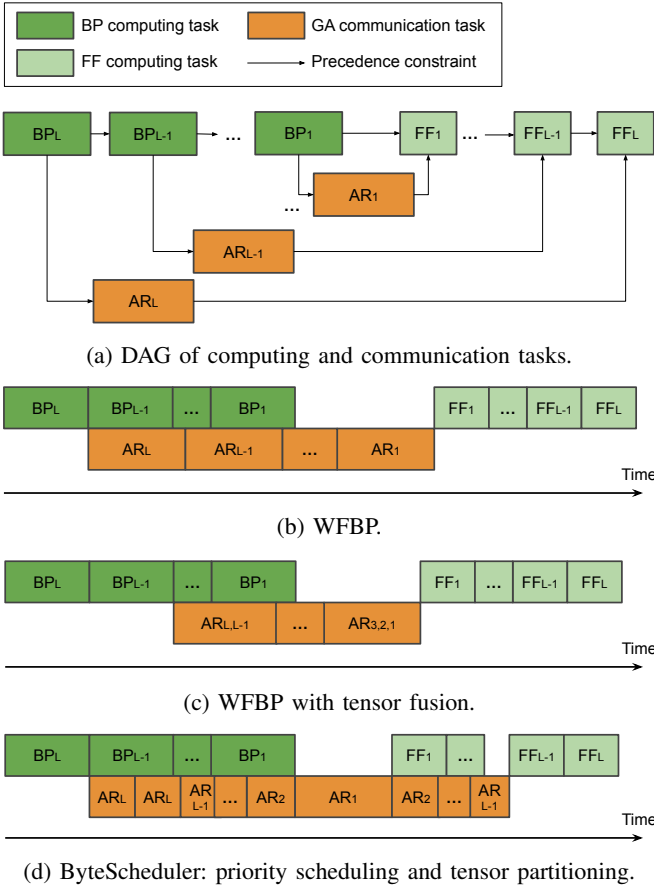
BP computing task
GA communication task
FF computing task
Precedence constraint

$BP_L$ $BP_{L-1}$ ... $BP_1$ $FF_1$ ... $FF_{L-1}$ $FF_L$
... $AR_1$
$AR_{L-1}$
$AR_L$

(a) DAG of computing and communication tasks.

$BP_L$ $BP_{L-1}$ ... $BP_1$ $FF_1$ ... $FF_{L-1}$ $FF_L$
$AR_L$ $AR_{L-1}$ ... $AR_1$
Time

(b) WFBP.

$BP_L$ $BP_{L-1}$ ... $BP_1$ $FF_1$ ... $FF_{L-1}$ $FF_L$
$AR_{L,L-1}$ ... $AR_{3,2,1}$
Time

(c) WFBP with tensor fusion.

$BP_L$ $BP_{L-1}$ ... $BP_1$ $FF_1$ ... $FF_{L-1}$ $FF_L$
$AR_L$ $AR_L$ $AR_{L-1}$ ... $AR_2$ $AR_1$ $AR_2$ ... $AR_{L-1}$
Time

(d) ByteScheduler: priority scheduling and tensor partitioning.